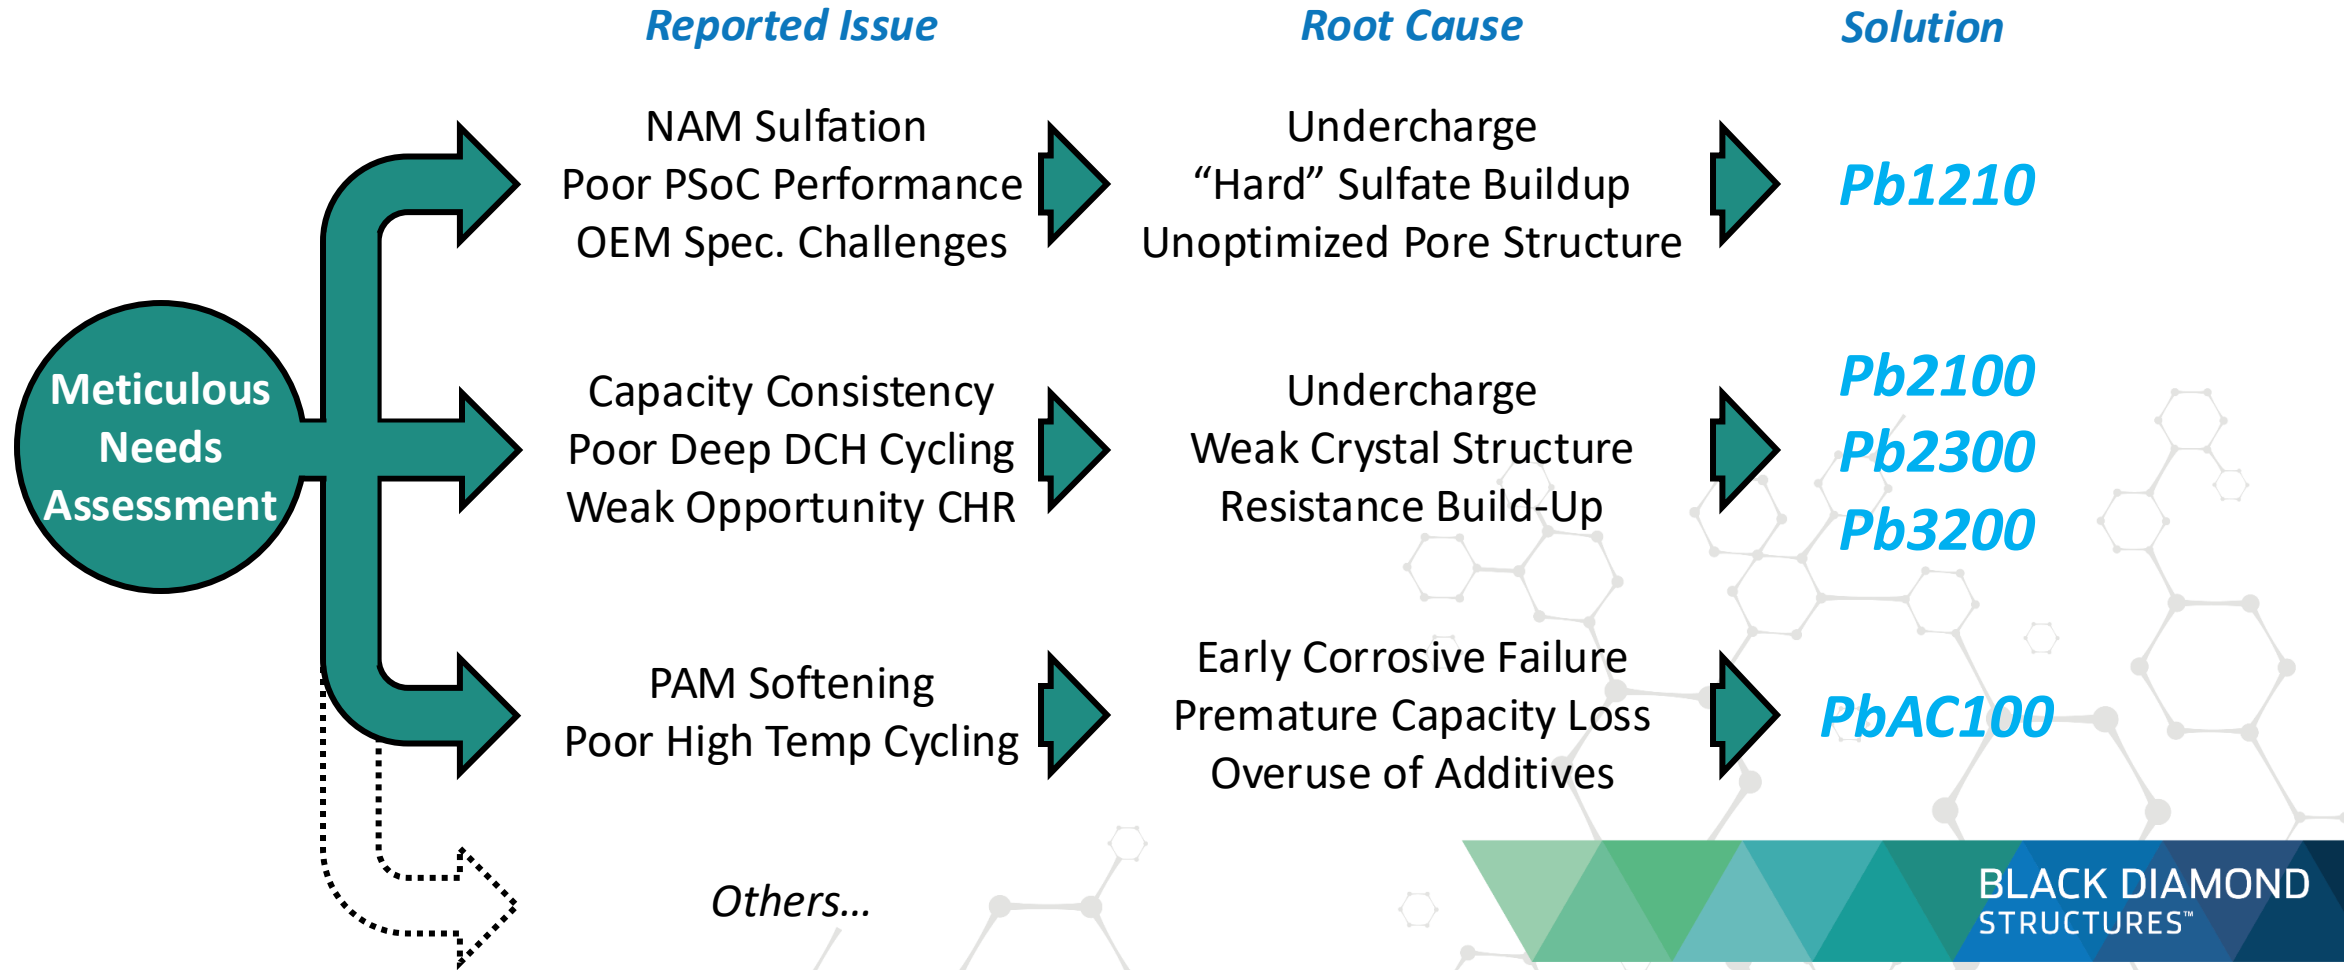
Reported Issue

Root Cause

Solution

Meticulous Needs Assessment

NAM Sulfation
Poor PSoC Performance
OEM Spec. Challenges

Undercharge
“Hard” Sulfate Buildup
Unoptimized Pore Structure

Pb1210

Capacity Consistency
Poor Deep DCH Cycling
Weak Opportunity CHR

Undercharge
Weak Crystal Structure
Resistance Build-Up

Pb2100
Pb2300
Pb3200

PAM Softening
Poor High Temp Cycling

Early Corrosive Failure
Premature Capacity Loss
Overuse of Additives

PbAC100

Others…

BLACK DIAMOND STRUCTURES™